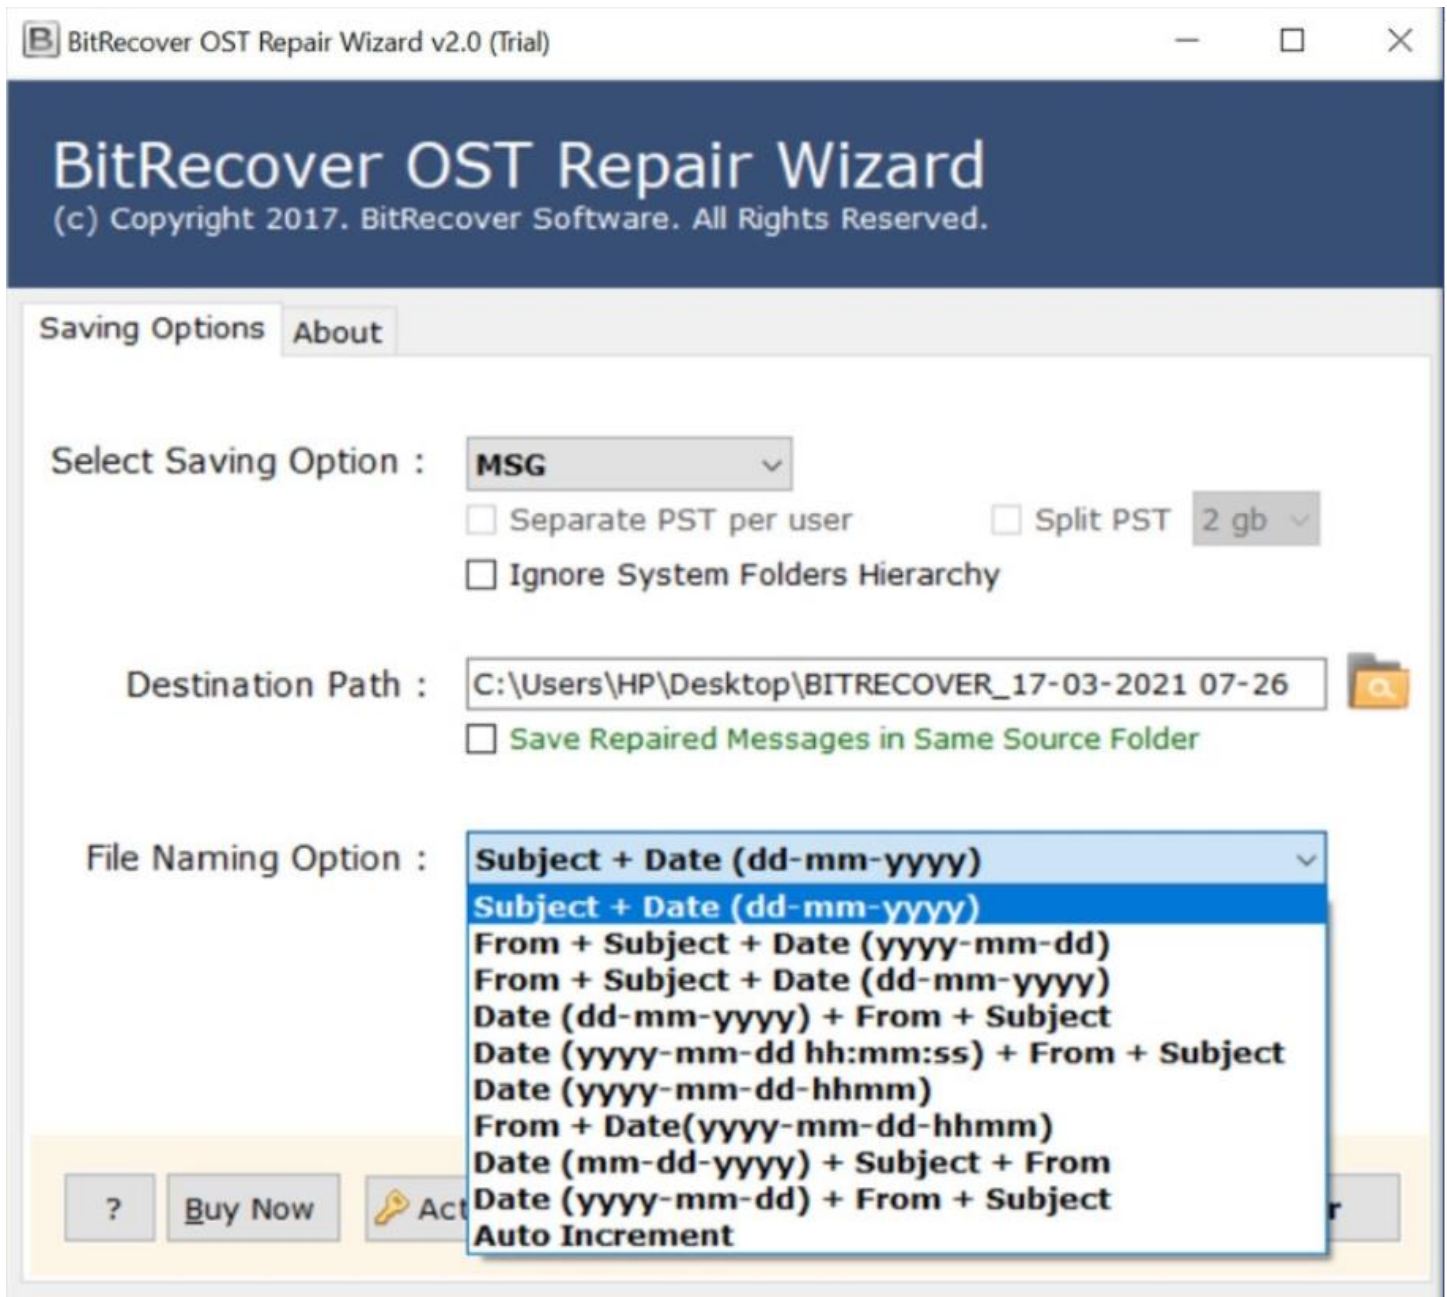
BitRecover OST Repair Wizard v2.0 (Trial)

BitRecover OST Repair Wizard
(c) Copyright 2017. BitRecover Software. All Rights Reserved.

Saving Options | About

Select Saving Option : MSG

Separate PST per user

Split PST 2 gb

Ignore System Folders Hierarchy

Destination Path : C:\Users\HP\Desktop\BITRECOVER_17-03-2021 07-26

Save Repaired Messages in Same Source Folder

File Naming Option : Subject + Date (dd-mm-yyyy)

Subject + Date (dd-mm-yyyy)
From + Subject + Date (yyyy-mm-dd)
From + Subject + Date (dd-mm-yyyy)
Date (dd-mm-yyyy) + From + Subject
Date (yyyy-mm-dd hh:mm:ss) + From + Subject
Date (yyyy-mm-dd-hhmm)
From + Date(yyyy-mm-dd-hhmm)
Date (mm-dd-yyyy) + Subject + From
Date (yyyy-mm-dd) + From + Subject
Auto Increment

? | Buy Now | Act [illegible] | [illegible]r